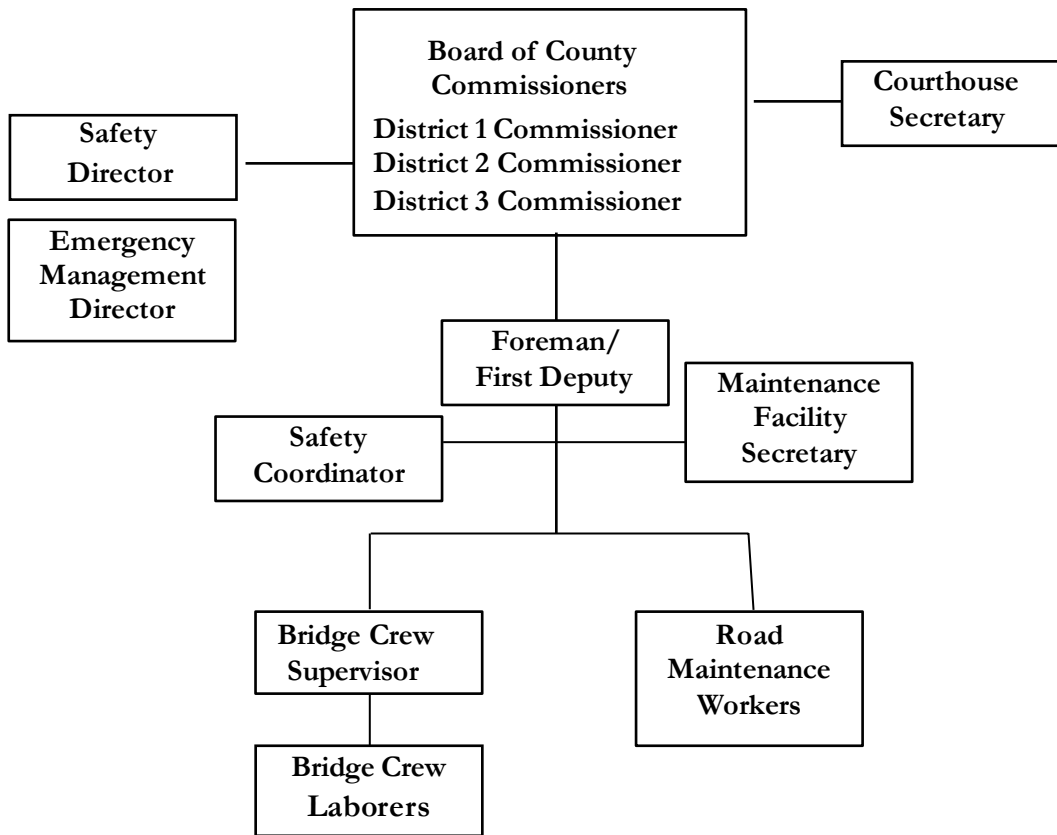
Board of County Commissioners
District 1 Commissioner
District 2 Commissioner
District 3 Commissioner

Courthouse Secretary

Safety Director

Emergency Management Director

Foreman/ First Deputy

Maintenance Facility Secretary

Safety Coordinator

Bridge Crew Supervisor

Road Maintenance Workers

Bridge Crew Laborers